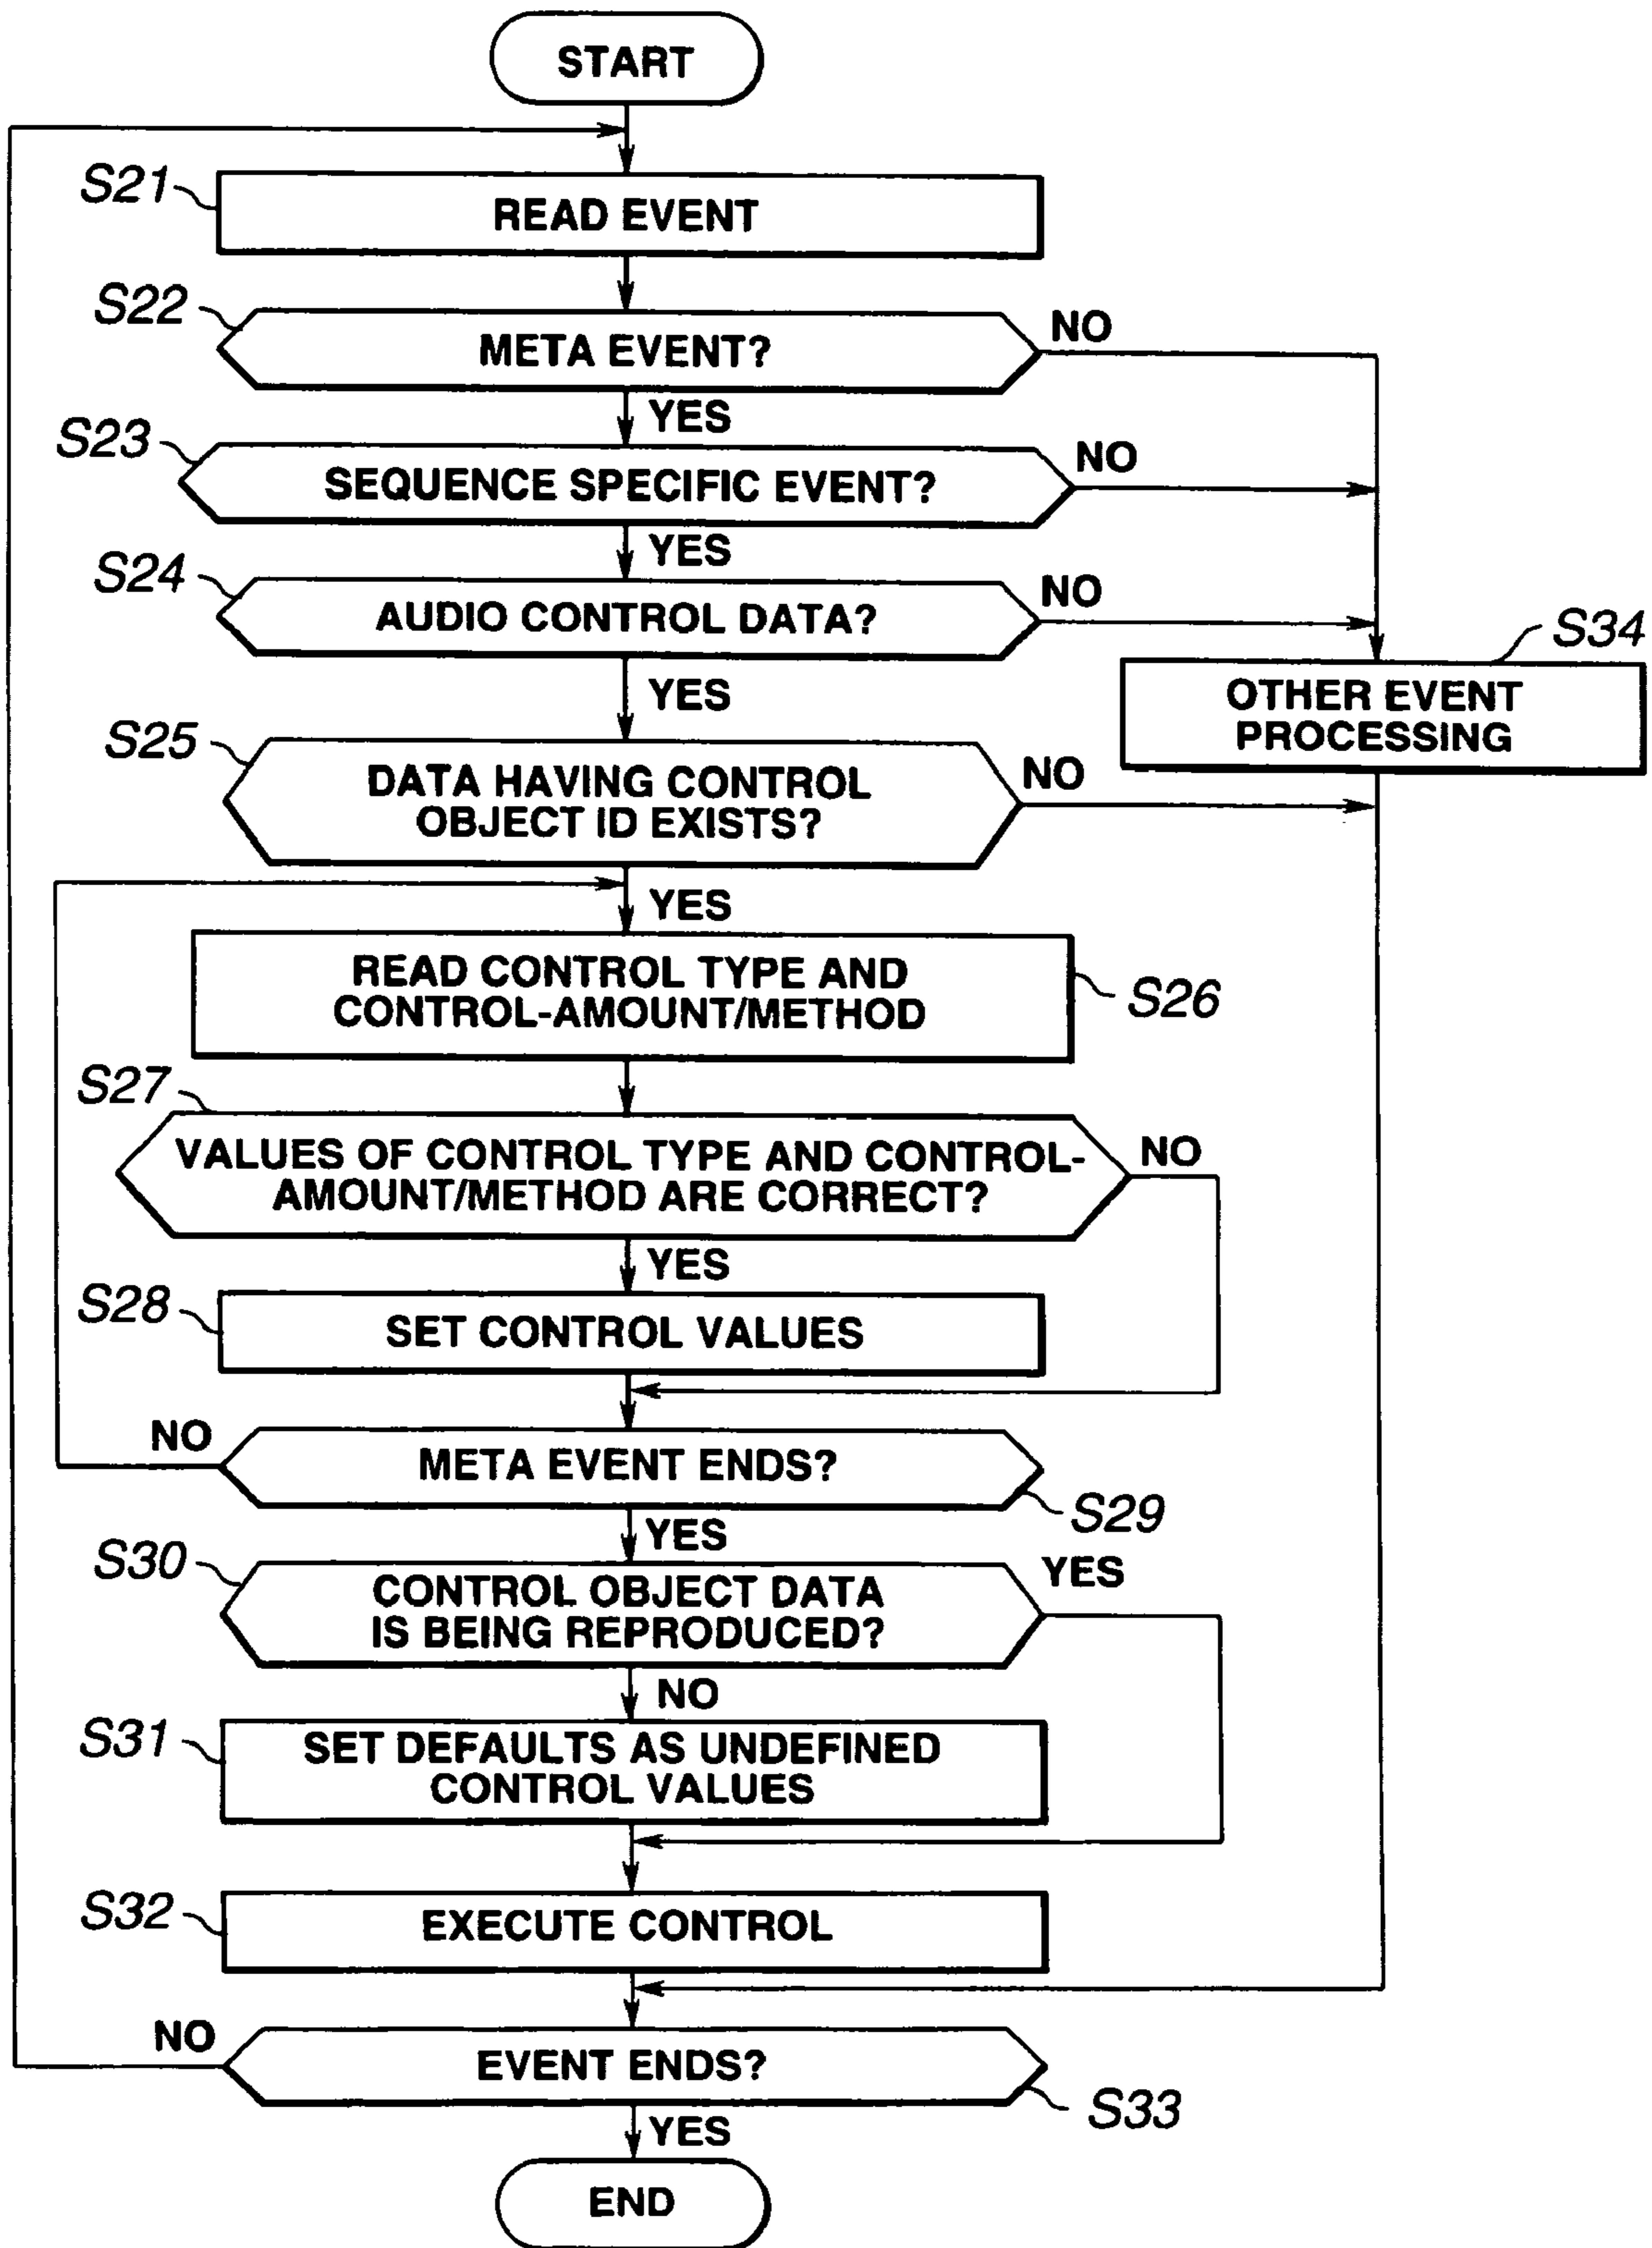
START

S21 READ EVENT

S22 META EVENT?

NO

YES

S23 SEQUENCE SPECIFIC EVENT?

NO

YES

S24 AUDIO CONTROL DATA?

NO

S34

OTHER EVENT PROCESSING

YES

S25 DATA HAVING CONTROL OBJECT ID EXISTS?

NO

YES

READ CONTROL TYPE AND CONTROL-AMOUNT/METHOD S26

S27 VALUES OF CONTROL TYPE AND CONTROL-AMOUNT/METHOD ARE CORRECT?

NO

YES

S28 SET CONTROL VALUES

NO

META EVENT ENDS? S29

YES

S30 CONTROL OBJECT DATA IS BEING REPRODUCED?

YES

NO

S31 SET DEFAULTS AS UNDEFINED CONTROL VALUES

S32 EXECUTE CONTROL

NO

EVENT ENDS? S33

YES

END